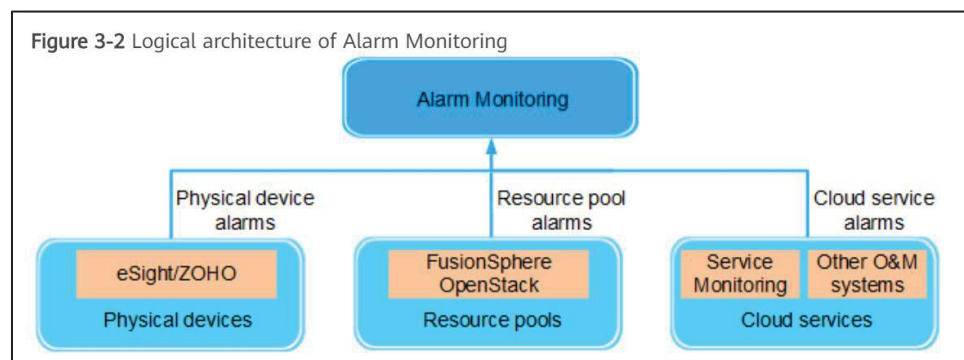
**Figure 3-2** Logical architecture of Alarm Monitoring

Alarm Monitoring

Physical device alarms

Resource pool alarms

Cloud service alarms

eSight/ZOHO

Physical devices

FusionSphere OpenStack

Resource pools

Service Monitoring

Other O&M systems

Cloud services